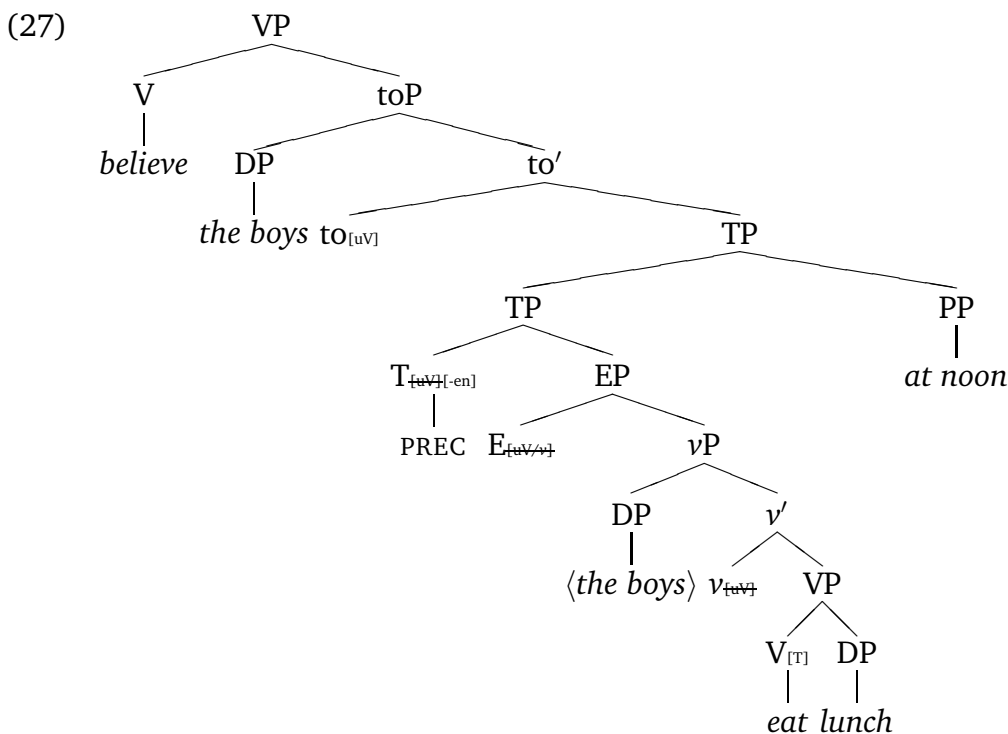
(27)

VP

V

believe

toP

DP

the boys

to′

$to_{[uV]}$

TP

TP

$T_{\text{[uV][-en]}}$

PREC

EP

$E_{\text{[uV/v]}}$

$v$P

DP

⟨the boys⟩

$v'$

$v_{\text{[uV]}}$

VP

$V_{[T]}$

eat

DP

lunch

PP

at noon